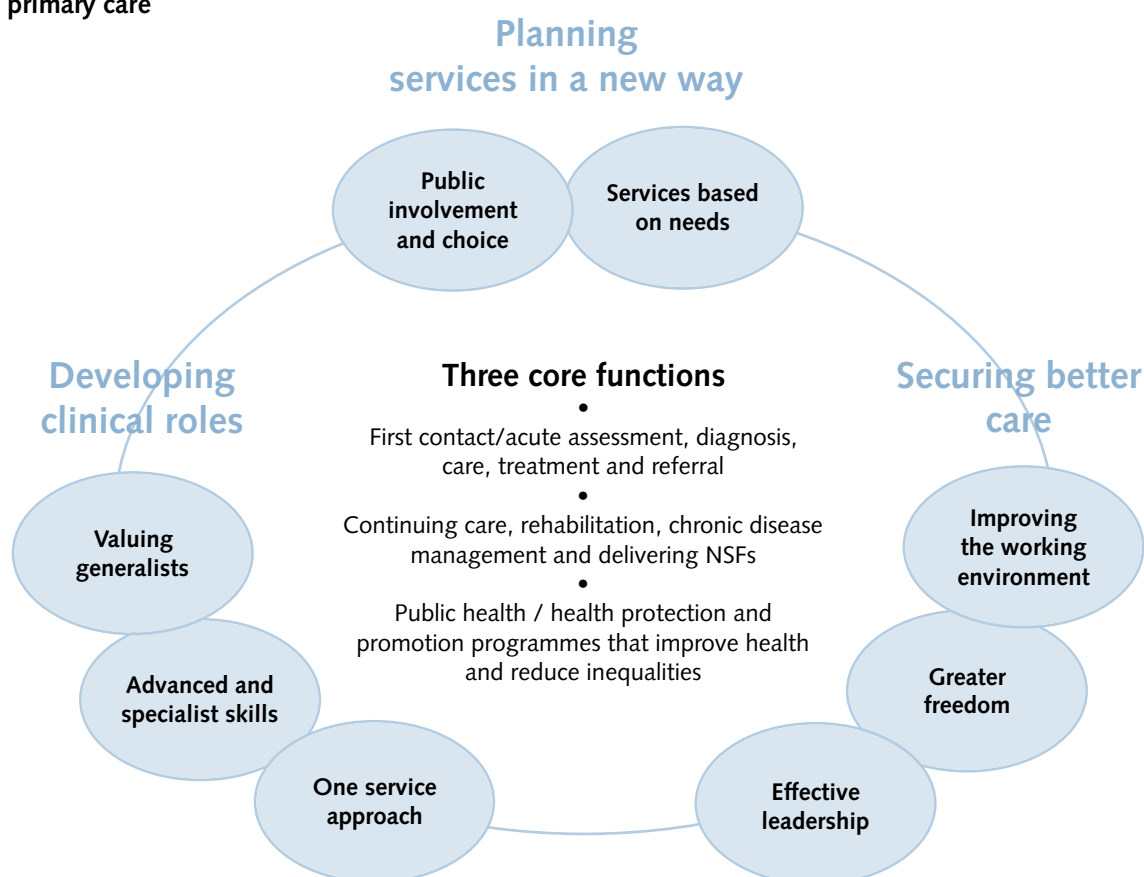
primary care

Planning services in a new way

Public involvement and choice

Services based on needs

Developing clinical roles

Three core functions
•
First contact/acute assessment, diagnosis, care, treatment and referral
•
Continuing care, rehabilitation, chronic disease management and delivering NSFs
•
Public health / health protection and promotion programmes that improve health and reduce inequalities

Securing better care

Valuing generalists

Improving the working environment

Advanced and specialist skills

Greater freedom

One service approach

Effective leadership